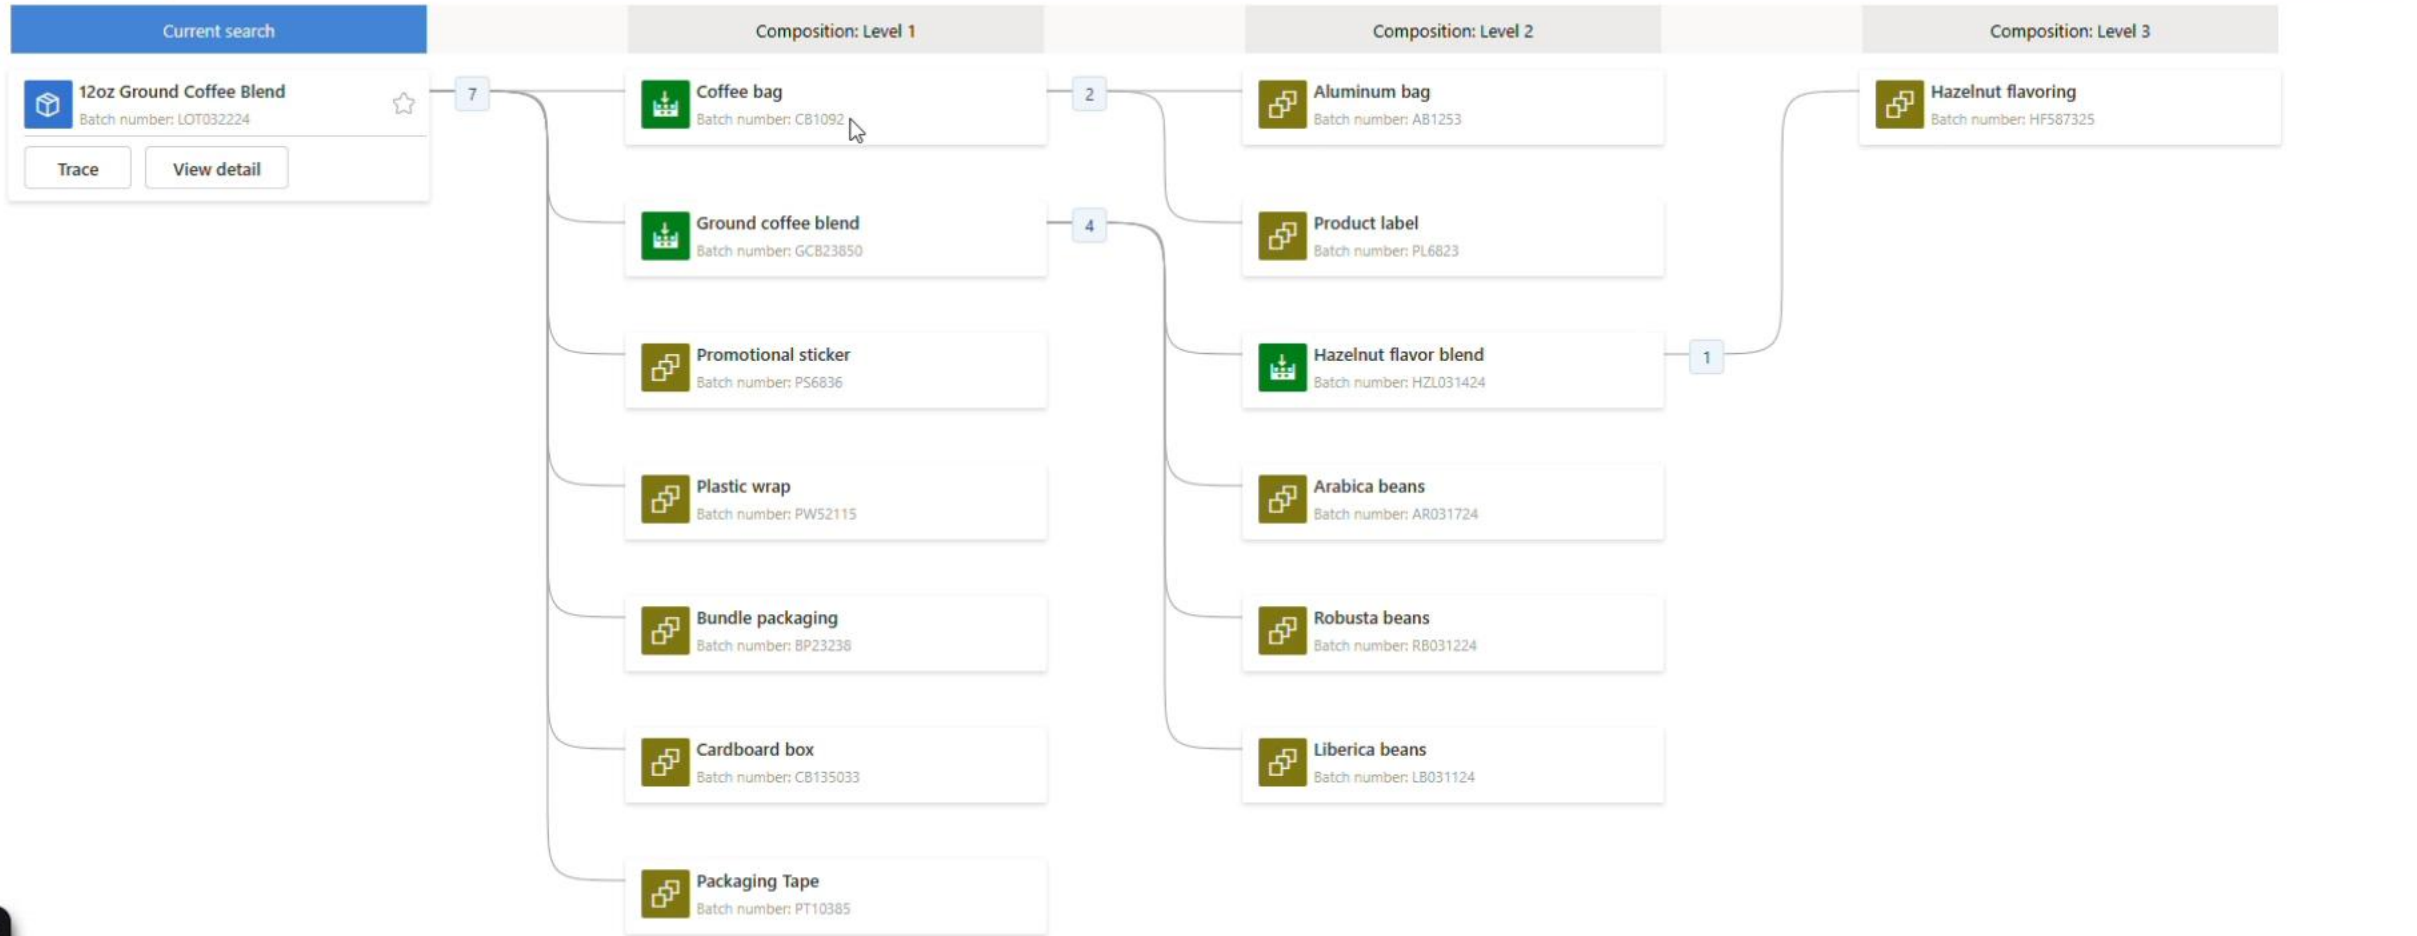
Current search

12oz Ground Coffee Blend
Batch number: LOT032224

Trace
View detail

7

Composition: Level 1

Coffee bag
Batch number: CB1092

Ground coffee blend
Batch number: GCB23850

Promotional sticker
Batch number: PS6836

Plastic wrap
Batch number: PW52115

Bundle packaging
Batch number: BP23238

Cardboard box
Batch number: CB135033

Packaging Tape
Batch number: PT10385

2

4

Composition: Level 2

Aluminum bag
Batch number: AB1253

Product label
Batch number: PL6823

Hazelnut flavor blend
Batch number: HZL031424

Arabica beans
Batch number: AR031724

Robusta beans
Batch number: RB031224

Liberica beans
Batch number: LB031124

1

Composition: Level 3

Hazelnut flavoring
Batch number: HF587325